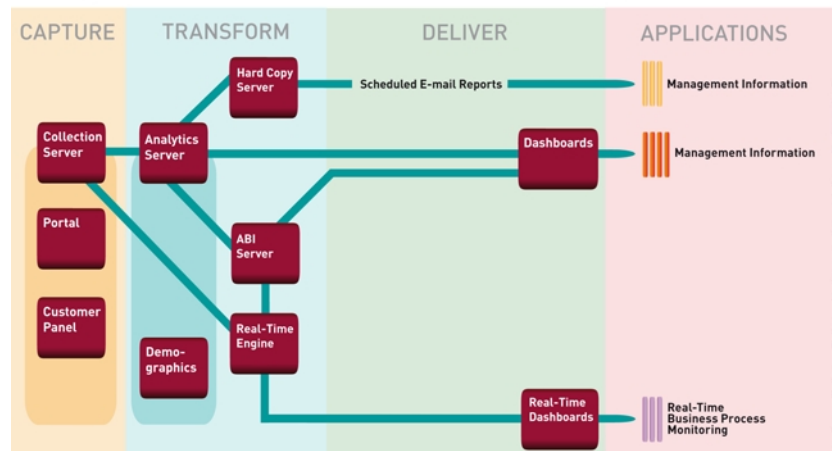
CAPTURE

TRANSFORM

DELIVER

APPLICATIONS

Hard Copy Server

Scheduled E-mail Reports

Management Information

Collection Server

Analytics Server

Dashboards

Management Information

Portal

ABI Server

Customer Panel

Real-Time Engine

Demographics

Real-Time Dashboards

Real-Time Business Process Monitoring